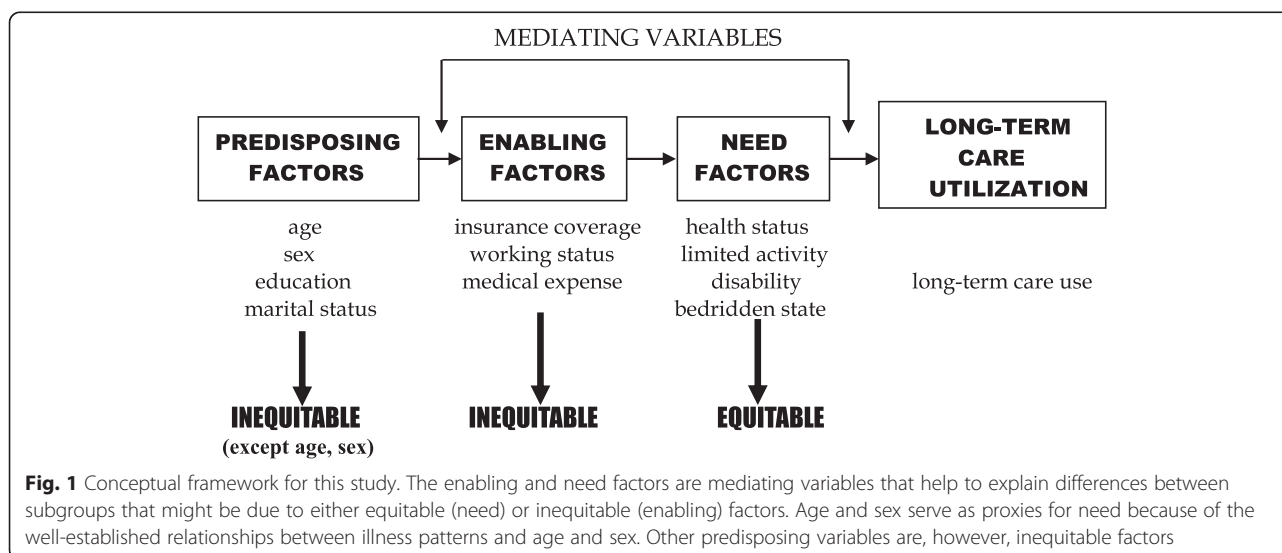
MEDIATING VARIABLES

PREDISPOSING FACTORS

ENABLING FACTORS

NEED FACTORS

LONG-TERM CARE UTILIZATION

age
sex
education
marital status

insurance coverage
working status
medical expense

health status
limited activity
disability
bedridden state

long-term care use

INEQUITABLE
(except age, sex)

INEQUITABLE

EQUITABLE

**Fig. 1** Conceptual framework for this study. The enabling and need factors are mediating variables that help to explain differences between subgroups that might be due to either equitable (need) or inequitable (enabling) factors. Age and sex serve as proxies for need because of the well-established relationships between illness patterns and age and sex. Other predisposing variables are, however, inequitable factors